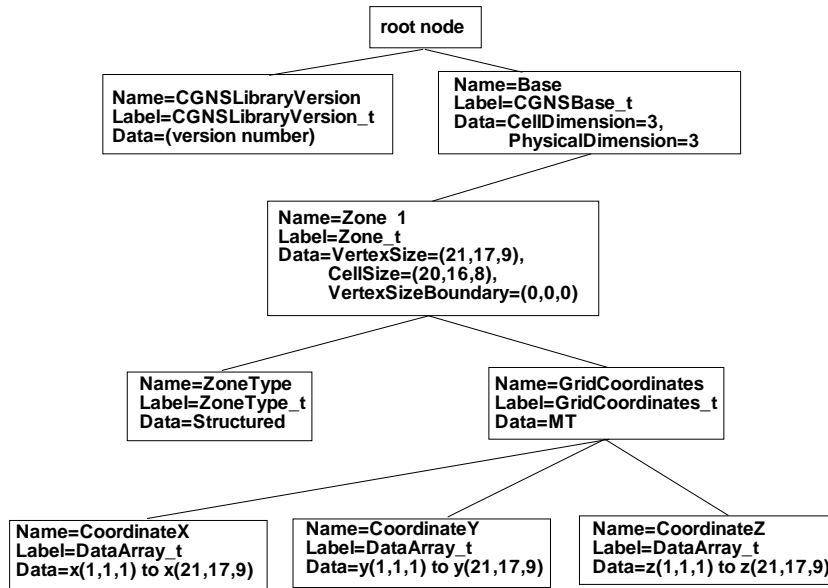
root node

Name=CGNSLibraryVersion
Label=CGNSLibraryVersion_t
Data=(version number)

Name=Base
Label=CGNSBase_t
Data=CellDimension=3,
PhysicalDimension=3

Name=Zone 1
Label=Zone_t
Data=VertexSize=(21,17,9),
CellSize=(20,16,8),
VertexSizeBoundary=(0,0,0)

Name=ZoneType
Label=ZoneType_t
Data=Structured

Name=GridCoordinates
Label=GridCoordinates_t
Data=MT

Name=CoordinateX
Label=DataArray_t
Data=x(1,1,1) to x(21,17,9)

Name=CoordinateY
Label=DataArray_t
Data=y(1,1,1) to y(21,17,9)

Name=CoordinateZ
Label=DataArray_t
Data=z(1,1,1) to z(21,17,9)